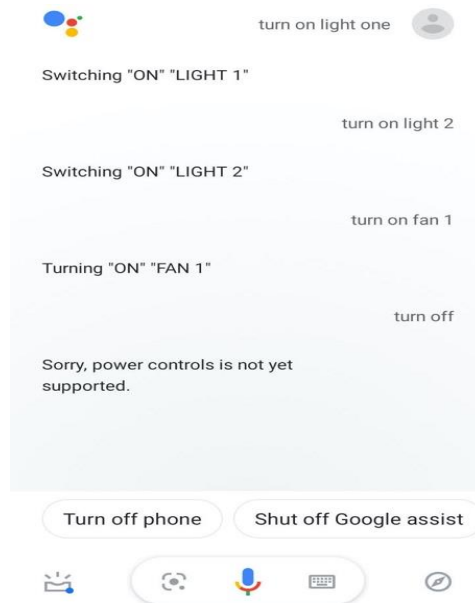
turn on light one

Switching "ON" "LIGHT 1"

turn on light 2

Switching "ON" "LIGHT 2"

turn on fan 1

Turning "ON" "FAN 1"

turn off

Sorry, power controls is not yet supported.

Turn off phone

Shut off Google assist